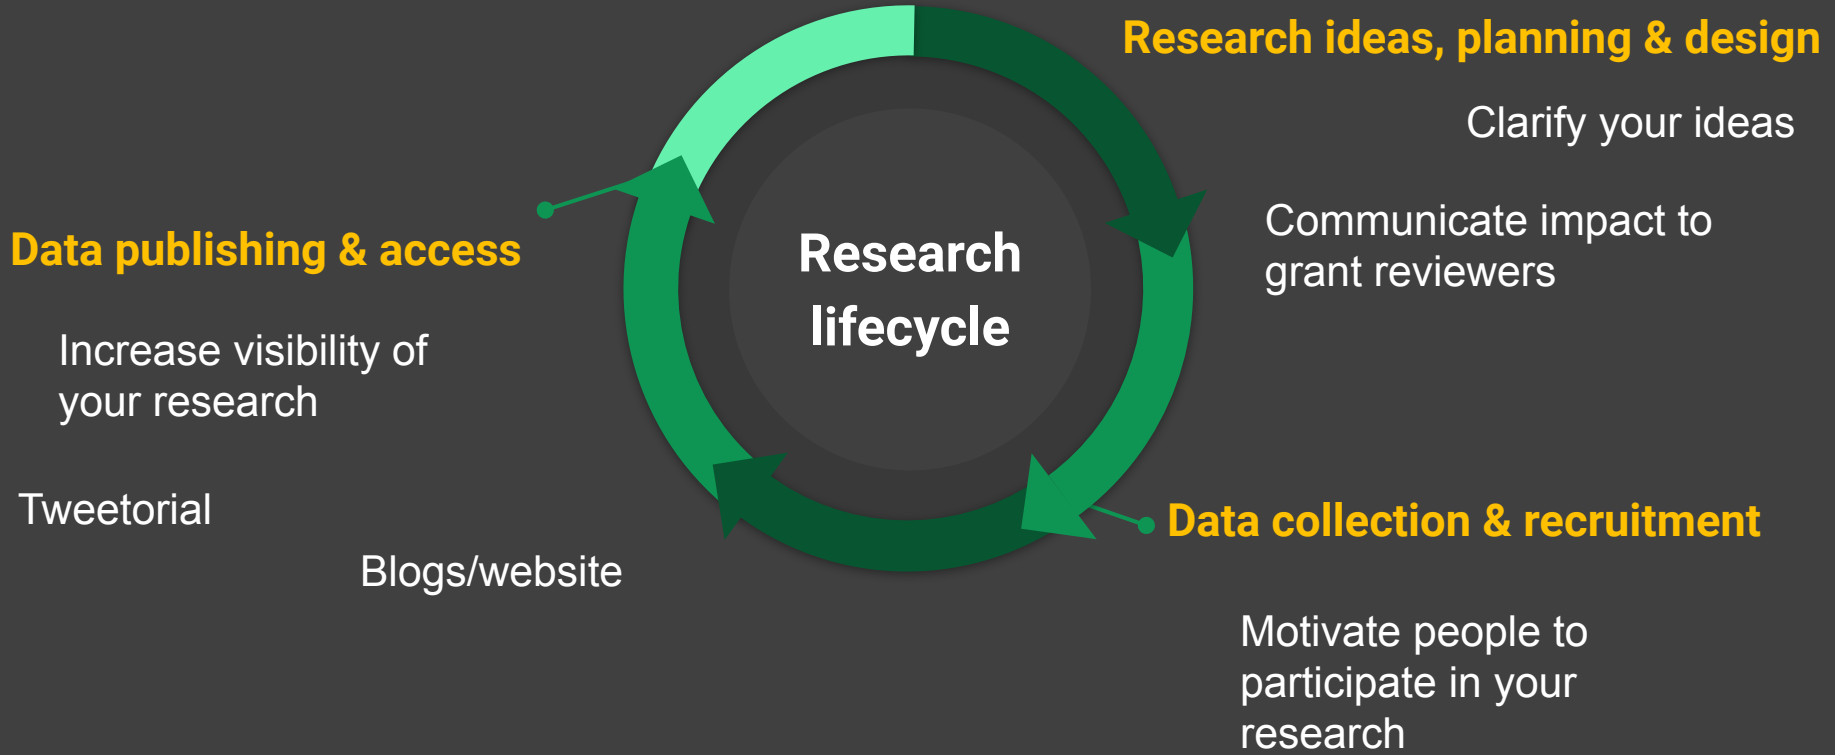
Research ideas, planning & design

Clarify your ideas

Communicate impact to grant reviewers

Research lifecycle

Data publishing & access

Increase visibility of your research

Tweetorial

Blogs/website

Data collection & recruitment

Motivate people to participate in your research